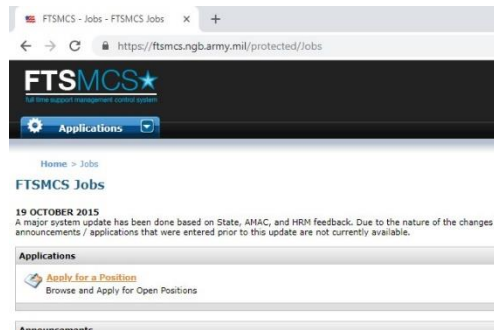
FTSMCS - Jobs - FTSMCS Jobs ×   +

https://ftsmcs.ngb.army.mil/protected/Jobs

FTSMCS
full time support management control system

Applications

Home > Jobs

FTSMCS Jobs

19 OCTOBER 2015
A major system update has been done based on State, AMAC, and HRM feedback. Due to the nature of the changes announcements / applications that were entered prior to this update are not currently available.

Applications

Apply for a Position
Browse and Apply for Open Positions

Announcements